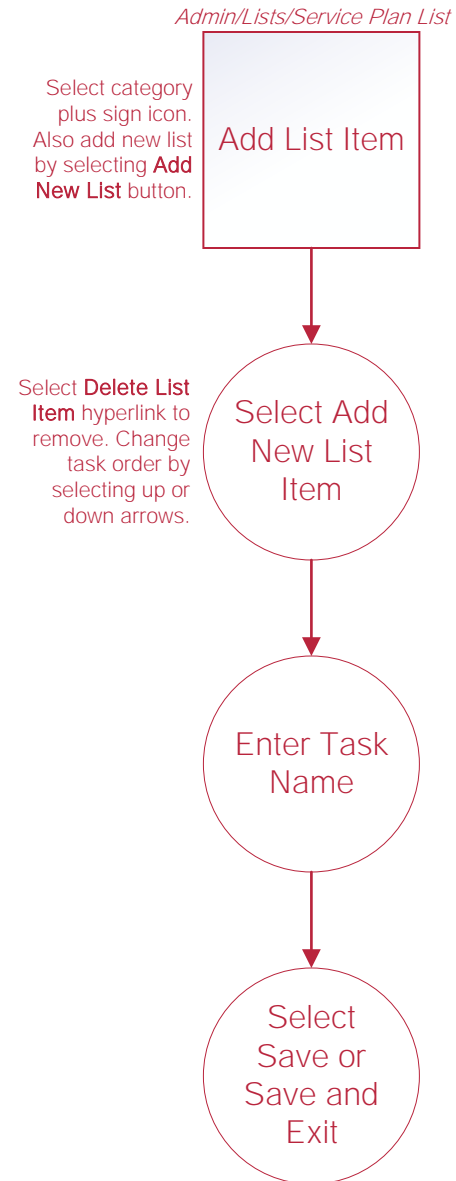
Admin/Lists/Service Plan List

Select category plus sign icon. Also add new list by selecting **Add New List** button.

Add List Item

Select **Delete List Item** hyperlink to remove. Change task order by selecting up or down arrows.

Select Add New List Item

Enter Task Name

Select Save or Save and Exit